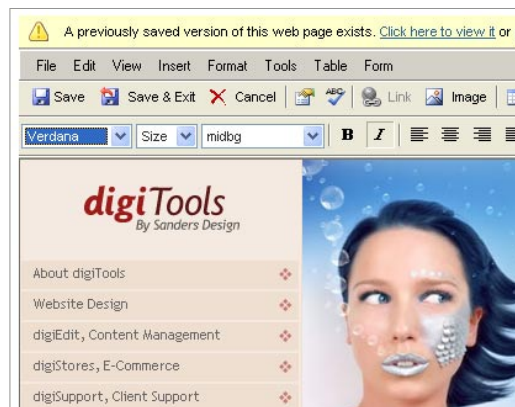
A previously saved version of this web page exists. Click here to view it or

File Edit View Insert Format Tools Table Form

Save Save & Exit Cancel Link Image

Verdana Size midbg B I

digiTools
By Sanders Design

About digiTools
Website Design
digiEdit, Content Management
digiStores, E-Commerce
digiSupport, Client Support